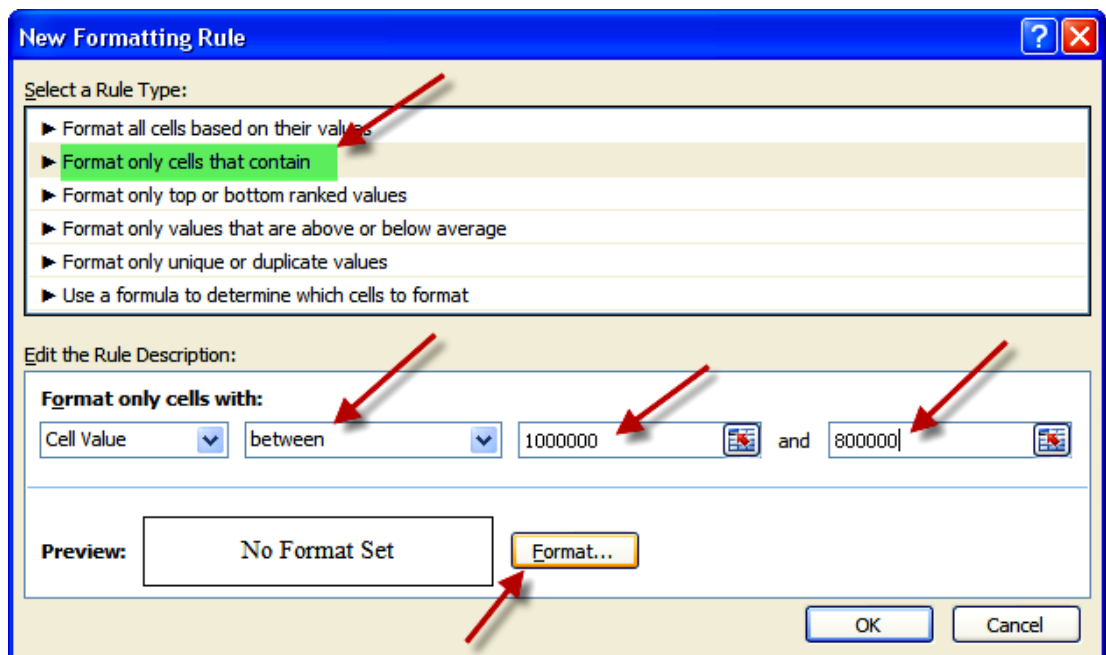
New Formatting Rule

Select a Rule Type:

► Format all cells based on their values
► Format only cells that contain
► Format only top or bottom ranked values
► Format only values that are above or below average
► Format only unique or duplicate values
► Use a formula to determine which cells to format

Edit the Rule Description:

Format only cells with:

Cell Value | between | 1000000 | and | 800000

Preview: No Format Set

Format...

OK

Cancel